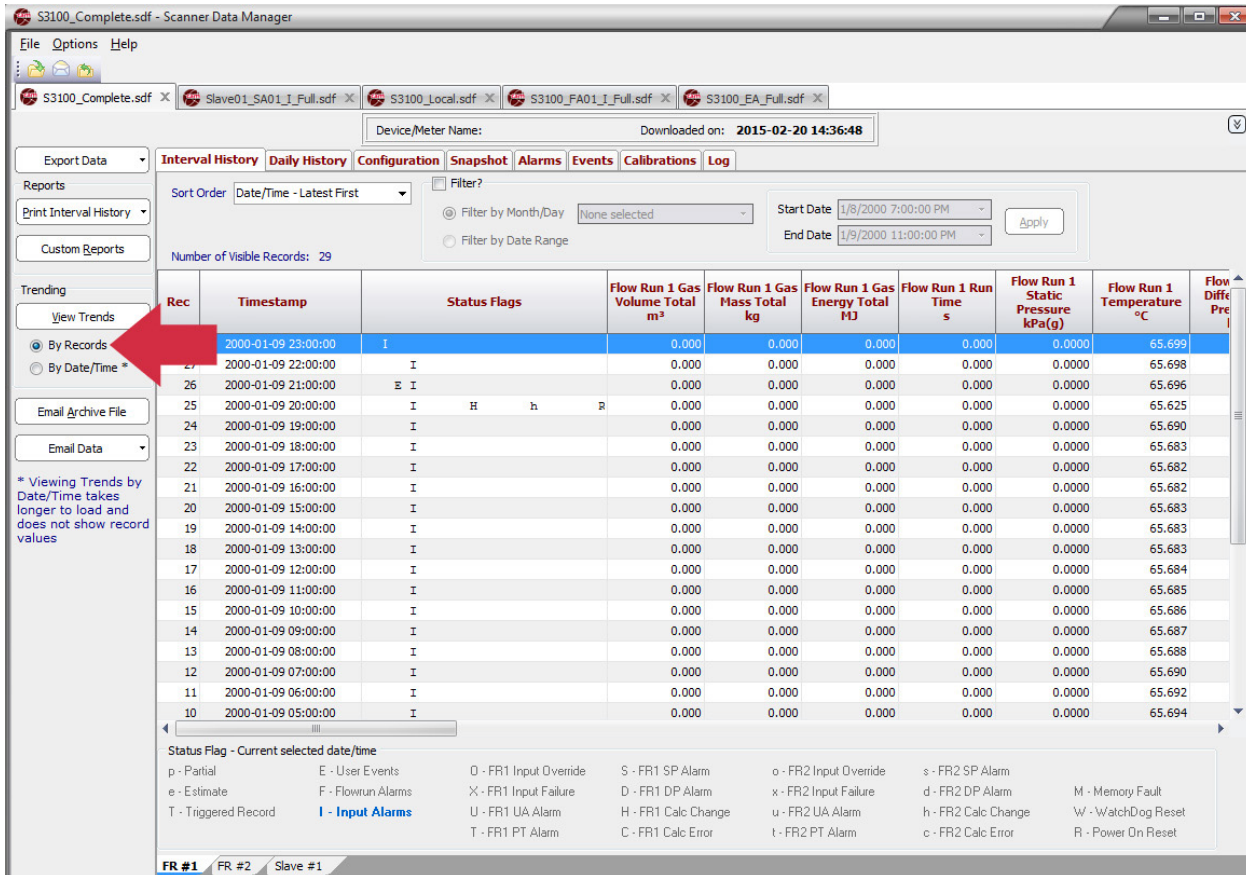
S3100_Complete.sdf - Scanner Data Manager

File Options Help

S3100_Complete.sdf × Slave01_SA01_I_Full.sdf × S3100_Local.sdf × S3100_FA01_I_Full.sdf × S3100_EA_Full.sdf ×

Device/Meter Name: Downloaded on: 2015-02-20 14:36:48

Export Data
Reports
Print Interval History
Custom Reports
Trending
View Trends
By Records
By Date/Time *
Email Archive File
Email Data
* Viewing Trends by Date/Time takes longer to load and does not show record values

Interval History | Daily History | Configuration | Snapshot | Alarms | Events | Calibrations | Log

Sort Order Date/Time - Latest First
Filter?
Filter by Month/Day None selected
Filter by Date Range
Start Date 1/8/2000 7:00:00 PM
End Date 1/9/2000 11:00:00 PM
Apply
Number of Visible Records: 29

| Rec | Timestamp | Status Flags | Flow Run 1 Gas Volume Total m³ | Flow Run 1 Gas Mass Total kg | Flow Run 1 Gas Energy Total MJ | Flow Run 1 Run Time s | Flow Run 1 Static Pressure kPa(g) | Flow Run 1 Temperature °C | Flow Diffe Pre |
|---|---|---|---|---|---|---|---|---|---|
| | 2000-01-09 23:00:00 | I | 0.000 | 0.000 | 0.000 | 0.000 | 0.0000 | 65.699 | |
| 27 | 2000-01-09 22:00:00 | I | 0.000 | 0.000 | 0.000 | 0.000 | 0.0000 | 65.698 | |
| 26 | 2000-01-09 21:00:00 | E I | 0.000 | 0.000 | 0.000 | 0.000 | 0.0000 | 65.696 | |
| 25 | 2000-01-09 20:00:00 | I H h R | 0.000 | 0.000 | 0.000 | 0.000 | 0.0000 | 65.625 | |
| 24 | 2000-01-09 19:00:00 | I | 0.000 | 0.000 | 0.000 | 0.000 | 0.0000 | 65.690 | |
| 23 | 2000-01-09 18:00:00 | I | 0.000 | 0.000 | 0.000 | 0.000 | 0.0000 | 65.683 | |
| 22 | 2000-01-09 17:00:00 | I | 0.000 | 0.000 | 0.000 | 0.000 | 0.0000 | 65.682 | |
| 21 | 2000-01-09 16:00:00 | I | 0.000 | 0.000 | 0.000 | 0.000 | 0.0000 | 65.682 | |
| 20 | 2000-01-09 15:00:00 | I | 0.000 | 0.000 | 0.000 | 0.000 | 0.0000 | 65.683 | |
| 19 | 2000-01-09 14:00:00 | I | 0.000 | 0.000 | 0.000 | 0.000 | 0.0000 | 65.683 | |
| 18 | 2000-01-09 13:00:00 | I | 0.000 | 0.000 | 0.000 | 0.000 | 0.0000 | 65.683 | |
| 17 | 2000-01-09 12:00:00 | I | 0.000 | 0.000 | 0.000 | 0.000 | 0.0000 | 65.684 | |
| 16 | 2000-01-09 11:00:00 | I | 0.000 | 0.000 | 0.000 | 0.000 | 0.0000 | 65.685 | |
| 15 | 2000-01-09 10:00:00 | I | 0.000 | 0.000 | 0.000 | 0.000 | 0.0000 | 65.686 | |
| 14 | 2000-01-09 09:00:00 | I | 0.000 | 0.000 | 0.000 | 0.000 | 0.0000 | 65.687 | |
| 13 | 2000-01-09 08:00:00 | I | 0.000 | 0.000 | 0.000 | 0.000 | 0.0000 | 65.688 | |
| 12 | 2000-01-09 07:00:00 | I | 0.000 | 0.000 | 0.000 | 0.000 | 0.0000 | 65.690 | |
| 11 | 2000-01-09 06:00:00 | I | 0.000 | 0.000 | 0.000 | 0.000 | 0.0000 | 65.692 | |
| 10 | 2000-01-09 05:00:00 | I | 0.000 | 0.000 | 0.000 | 0.000 | 0.0000 | 65.694 | |

Status Flag - Current selected date/time
p - Partial
e - Estimate
T - Triggered Record
E - User Events
F - Flowrun Alarms
I - Input Alarms
O - FR1 Input Override
X - FR1 Input Failure
U - FR1 UA Alarm
T - FR1 PT Alarm
S - FR1 SP Alarm
D - FR1 DP Alarm
H - FR1 Calc Change
C - FR1 Calc Error
o - FR2 Input Override
x - FR2 Input Failure
u - FR2 UA Alarm
t - FR2 PT Alarm
s - FR2 SP Alarm
d - FR2 DP Alarm
h - FR2 Calc Change
c - FR2 Calc Error
M - Memory Fault
W - WatchDog Reset
R - Power On Reset

FR #1 | FR #2 | Slave #1